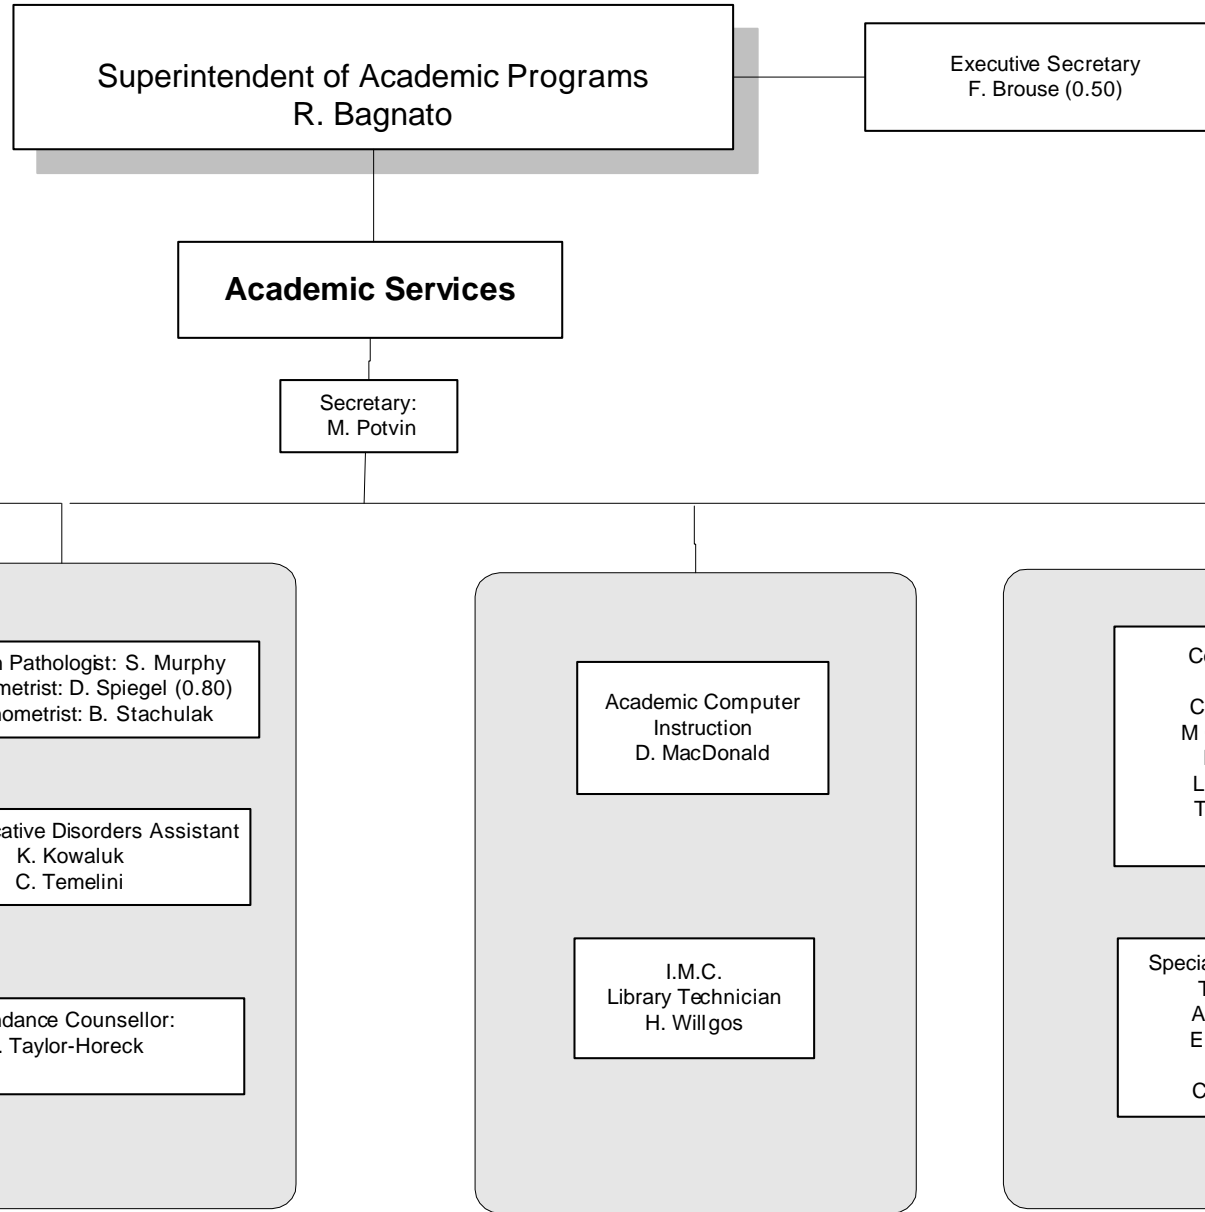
Superintendent of Academic Programs
R. Bagnato

Executive Secretary
F. Brouse (0.50)

Academic Services

Secretary:
M. Potvin

n Pathologist: S. Murphy
metrist: D. Spiegel (0.80)
nometrist: B. Stachulak

eative Disorders Assistant
K. Kowaluk
C. Temelini

idance Counsellor:
. Taylor-Horeck

Academic Computer Instruction
D. MacDonald

I.M.C.
Library Technician
H. Willgos

Co
C
M
L
T

Specia
T
A
E
C